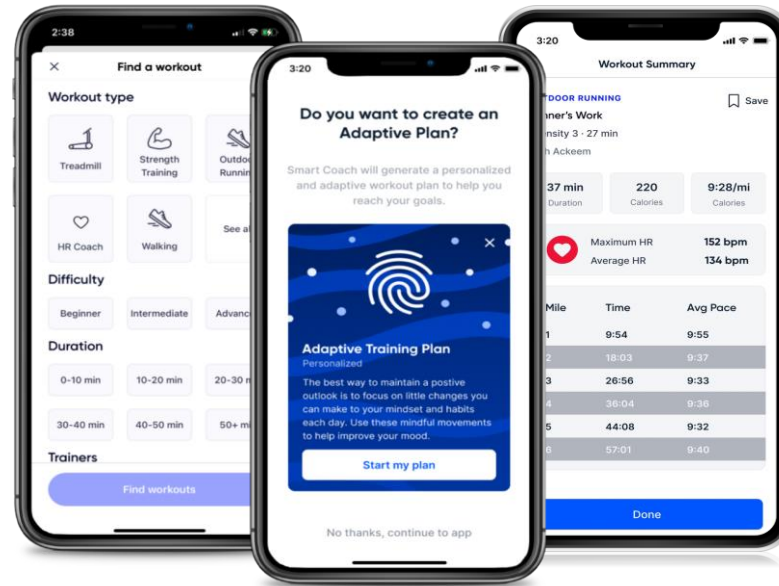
2:38

Find a workout

Workout type

Treadmill

Strength Training

Outdo Runnin

HR Coach

Walking

See al

Difficulty

Beginner

Intermediate

Advanc

Duration

0-10 min

10-20 min

20-30 m

30-40 min

40-50 min

50+ mi

Trainers

Find workouts

3:20

Do you want to create an Adaptive Plan?

Smart Coach will generate a personalized and adaptive workout plan to help you reach your goals.

Adaptive Training Plan

Personalized

The best way to maintain a postive outlook is to focus on little changes you can make to your mindset and habits each day. Use these mindful movements to help improve your mood.

Start my plan

No thanks, continue to app

3:20

Workout Summary

TDOOR RUNNING

Save

nner's Work

nsity 3 · 27 min

h Ackeem

37 min

Duration

220

Calories

9:28/mi

Calories

Maximum HR

152 bpm

Average HR

134 bpm

| Mile | Time | Avg Pace |
|---|---|---|
| 1 | 9:54 | 9:55 |
| 2 | 18:03 | 9:37 |
| 3 | 26:56 | 9:33 |
| 4 | 36:04 | 9:36 |
| 5 | 44:08 | 9:32 |
| 6 | 57:01 | 9:40 |

Done